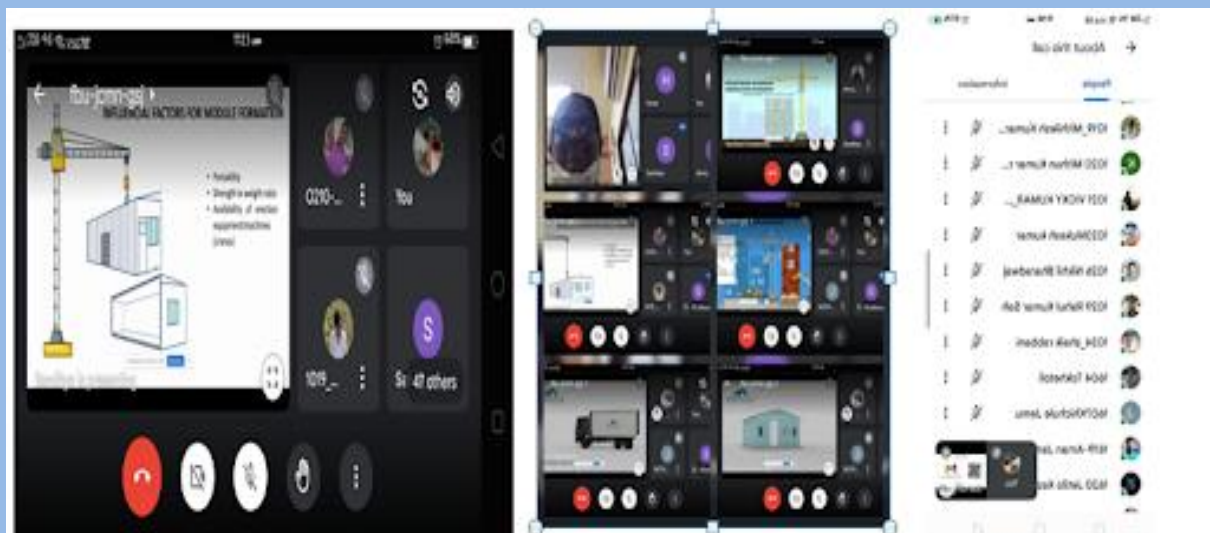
fbu-jcmn-qgj

INFLUENCIAL FACTORS FOR MODULE FORMATION

• Portability
• Strength to weight ratio
• Availability of erection equipment/machines (cranes)

O210-...

You

1019_...

S

41 others

About this call

People

Information

1019_Mithilesh Kumar

1020 Mithun Kumar

1021 VICKY KUMAR_

1022Mukesh Kumar

1026 Nikhil Bhardwaj

1029 Rahul Kumar Sah

1034_shaik rabbani

1604 Tshetsidi

1607Nitchule Jamu

1619-Aman Jai

1620 Jerila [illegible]